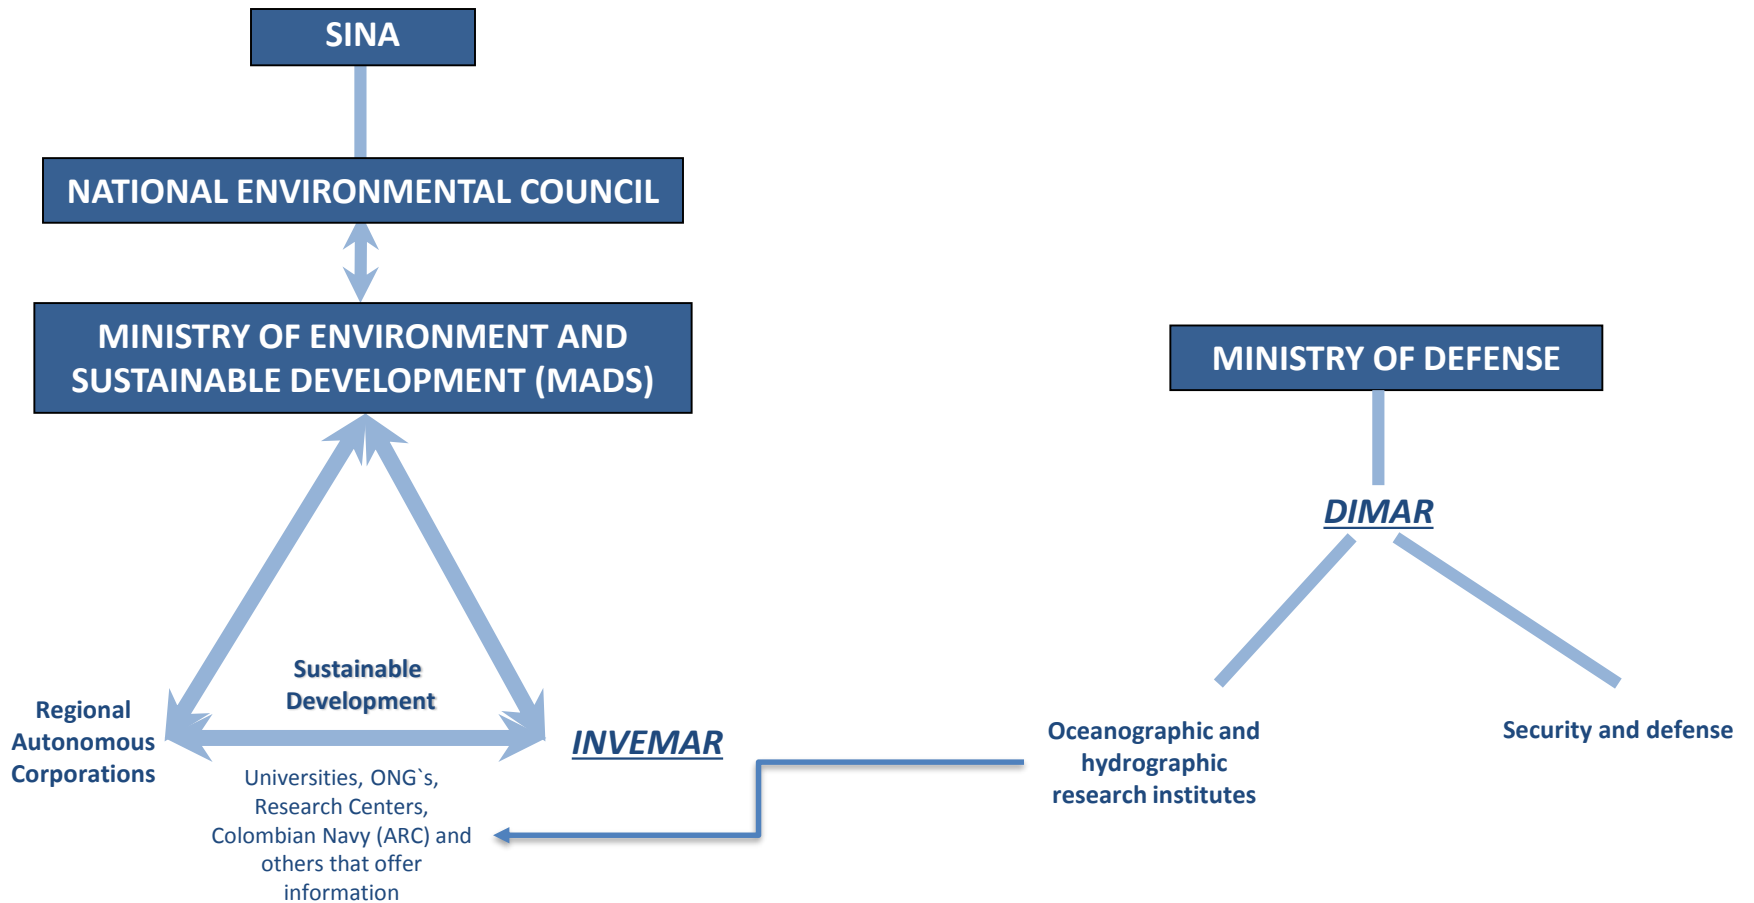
SINA

NATIONAL ENVIRONMENTAL COUNCIL

MINISTRY OF ENVIRONMENT AND SUSTAINABLE DEVELOPMENT (MADS)

MINISTRY OF DEFENSE

DIMAR

Sustainable Development

Regional Autonomous Corporations

INVEMAR

Universities, ONG`s, Research Centers, Colombian Navy (ARC) and others that offer information

Oceanographic and hydrographic research institutes

Security and defense